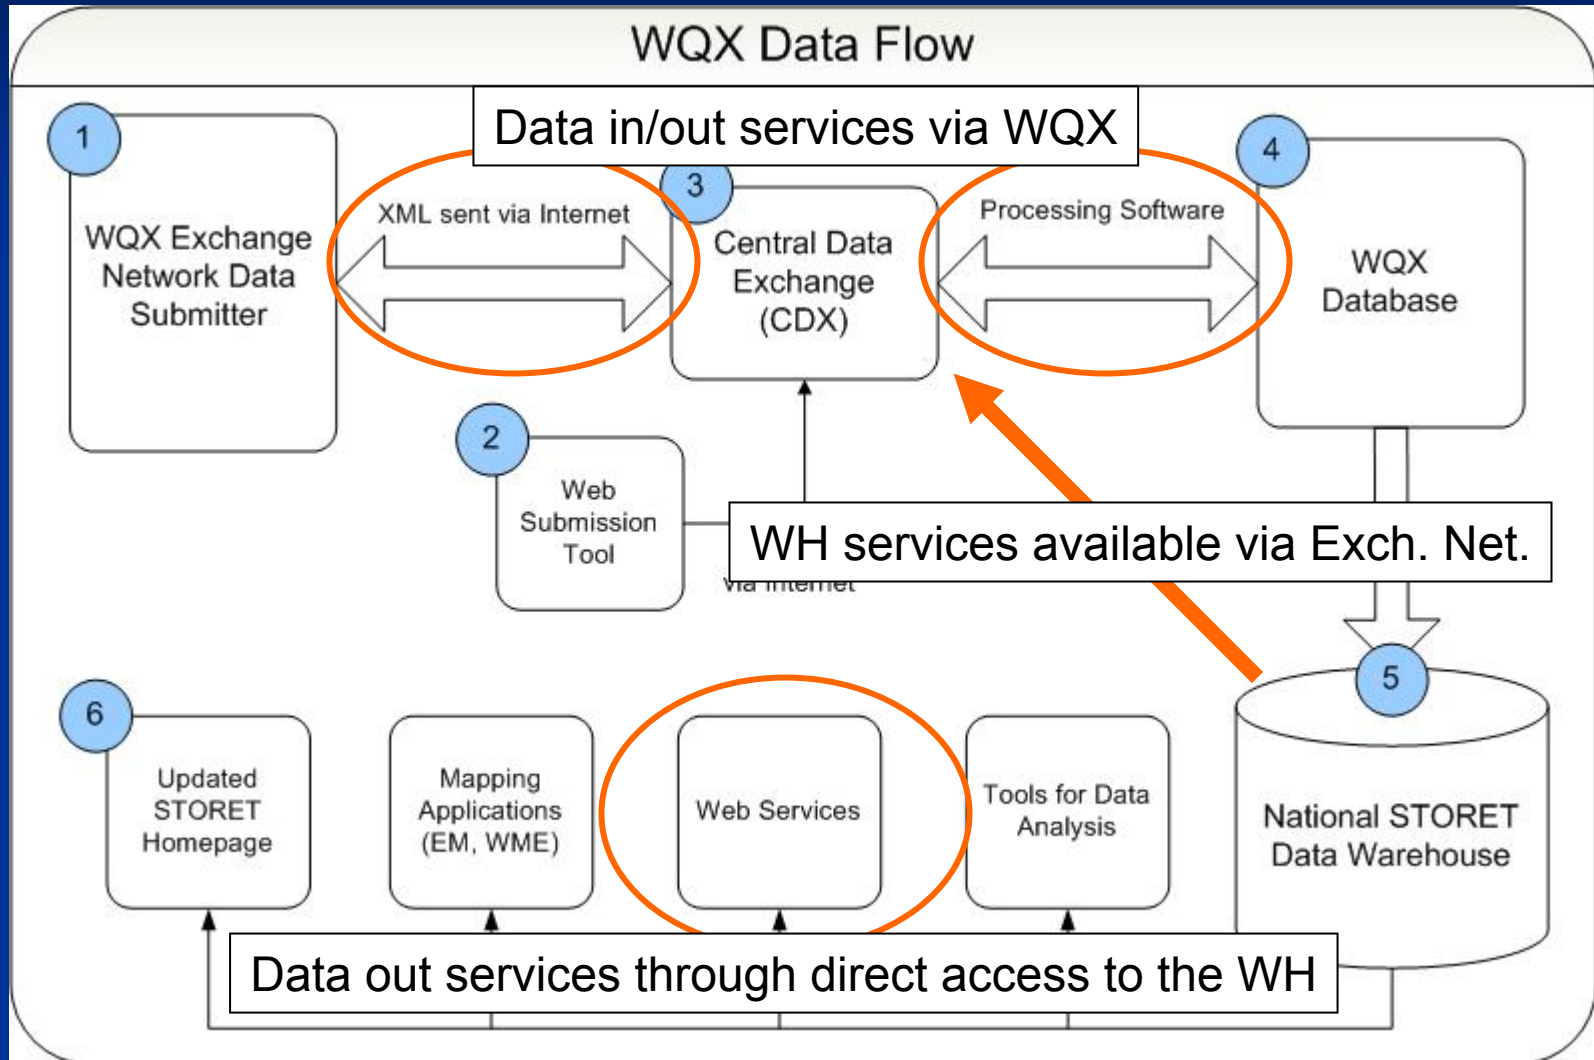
WQX Data Flow

Data in/out services via WQX

1

WQX Exchange Network Data Submitter

XML sent via Internet

3

Central Data Exchange (CDX)

Processing Software

4

WQX Database

2

Web Submission Tool

WH services available via Exch. Net.

via Internet

5

National STORET Data Warehouse

6

Updated STORET Homepage

Mapping Applications (EM, WME)

Web Services

Tools for Data Analysis

Data out services through direct access to the WH